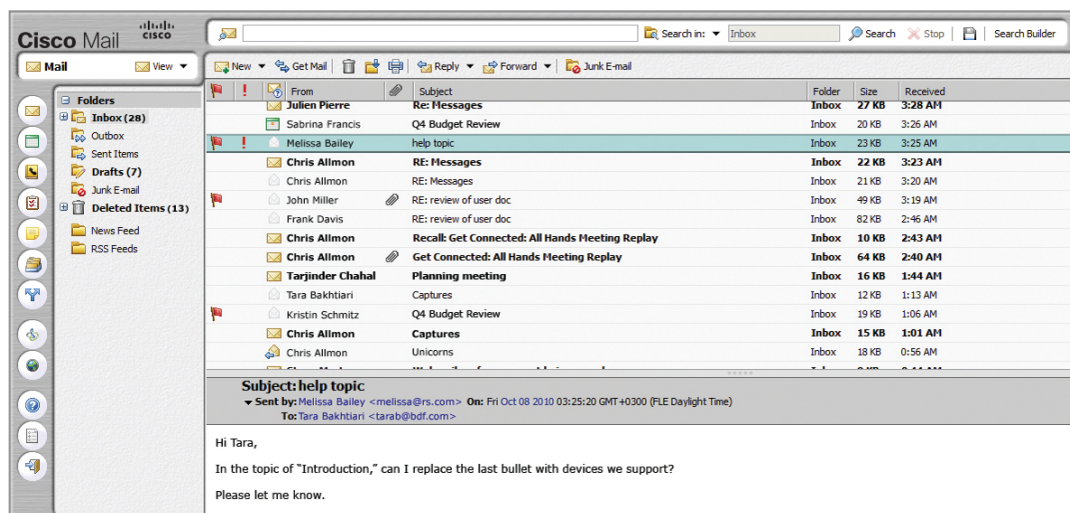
Cisco Mail cisco

Search in: Inbox Search Stop Search Builder

Mail View

New Get Mail Reply Forward Junk E-mail

Folders
Inbox (28)
Outbox
Sent Items
Drafts (7)
Junk E-mail
Deleted Items (13)
News Feed
RSS Feeds

| From | Subject | Folder | Size | Received |
|---|---|---|---|---|
| Julien Pierre | Re: Messages | Inbox | 27 KB | 3:28 AM |
| Sabrina Francis | Q4 Budget Review | Inbox | 20 KB | 3:26 AM |
| Melissa Bailey | help topic | Inbox | 23 KB | 3:25 AM |
| Chris Allmon | RE: Messages | Inbox | 22 KB | 3:23 AM |
| Chris Allmon | RE: Messages | Inbox | 21 KB | 3:20 AM |
| John Miller | RE: review of user doc | Inbox | 49 KB | 3:19 AM |
| Frank Davis | RE: review of user doc | Inbox | 82 KB | 2:46 AM |
| Chris Allmon | Recall: Get Connected: All Hands Meeting Replay | Inbox | 10 KB | 2:43 AM |
| Chris Allmon | Get Connected: All Hands Meeting Replay | Inbox | 64 KB | 2:40 AM |
| Tarjinder Chahal | Planning meeting | Inbox | 16 KB | 1:44 AM |
| Tara Bakhtiari | Captures | Inbox | 12 KB | 1:13 AM |
| Kristin Schmitz | Q4 Budget Review | Inbox | 19 KB | 1:06 AM |
| Chris Allmon | Captures | Inbox | 15 KB | 1:01 AM |
| Chris Allmon | Unicorns | Inbox | 18 KB | 0:56 AM |
| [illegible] | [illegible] | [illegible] | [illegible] | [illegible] |

Subject: help topic
Sent by: Melissa Bailey <melissa@rs.com> On: Fri Oct 08 2010 03:25:20 GMT+0300 (FLE Daylight Time)
To: Tara Bakhtiari <tarab@bdf.com>

Hi Tara,

In the topic of "Introduction," can I replace the last bullet with devices we support?

Please let me know.